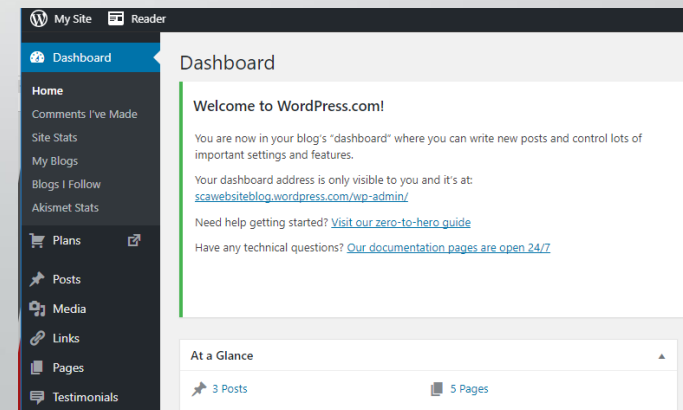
My Site Reader

Dashboard

Home
Comments I've Made
Site Stats
My Blogs
Blogs I Follow
Akismet Stats

Plans

Posts
Media
Links
Pages
Testimonials

Dashboard

Welcome to WordPress.com!

You are now in your blog's "dashboard" where you can write new posts and control lots of important settings and features.

Your dashboard address is only visible to you and it's at: scawebsiteblog.wordpress.com/wp-admin/

Need help getting started? Visit our zero-to-hero guide

Have any technical questions? Our documentation pages are open 24/7

At a Glance

3 Posts
5 Pages